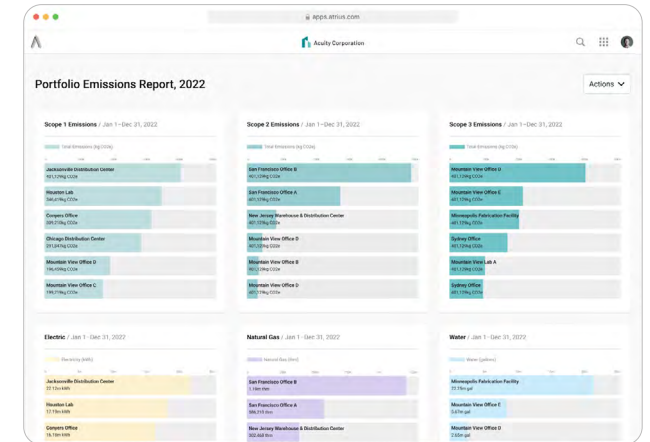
apps.atrius.com

Acuity Corporation

Portfolio Emissions Report, 2022

Actions

Scope 1 Emissions / Jan 1–Dec 31, 2022

Total Emissions (kg CO2e)

Jacksonville Distribution Center
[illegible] kg CO2e

Houston Lab
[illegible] kg CO2e

Conyers Office
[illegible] kg CO2e

Chicago Distribution Center
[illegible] kg CO2e

Mountain View Office D
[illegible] kg CO2e

Mountain View Office C
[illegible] kg CO2e

Scope 2 Emissions / Jan 1–Dec 31, 2022

Total Emissions (kg CO2e)

San Francisco Office B
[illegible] kg CO2e

San Francisco Office A
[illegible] kg CO2e

New Jersey Warehouse & Distribution Center
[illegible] kg CO2e

Mountain View Office D
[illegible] kg CO2e

Mountain View Office B
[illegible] kg CO2e

Mountain View Office D
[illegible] kg CO2e

Scope 3 Emissions / Jan 1–Dec 31, 2022

Total Emissions (kg CO2e)

Mountain View Office D
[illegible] kg CO2e

Mountain View Office E
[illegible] kg CO2e

Minneapolis Fabrication Facility
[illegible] kg CO2e

Sydney Office
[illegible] kg CO2e

Mountain View Lab A
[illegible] kg CO2e

Sydney Office
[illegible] kg CO2e

Electric / Jan 1 - Dec 31, 2022

Electricity (kWh)

Jacksonville Distribution Center
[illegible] kWh

Houston Lab
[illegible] kWh

Conyers Office
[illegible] kWh

Natural Gas / Jan 1 - Dec 31, 2022

Natural Gas (therm)

San Francisco Office B
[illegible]

San Francisco Office A
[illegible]

New Jersey Warehouse & Distribution Center
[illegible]

Water / Jan 1 - Dec 31, 2022

Water (gallons)

Minneapolis Fabrication Facility
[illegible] gal

Mountain View Office E
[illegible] gal

Mountain View Office D
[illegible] gal